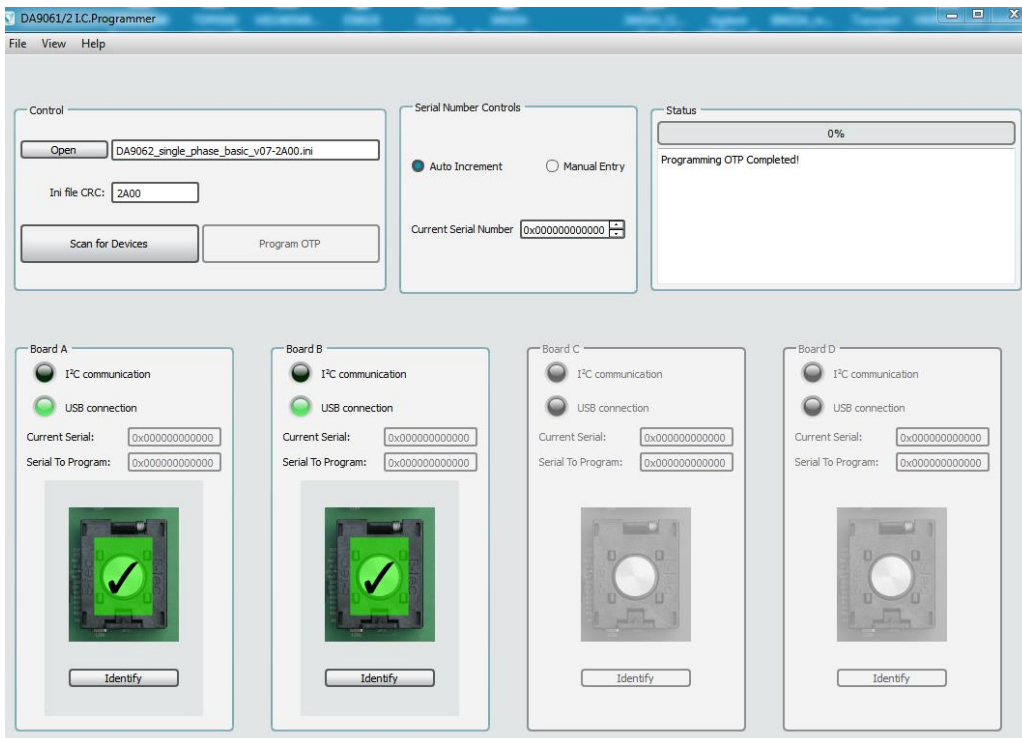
DA9061/2 I.C.Programmer

File View Help

Control

Open DA9062_single_phase_basic_v07-2A00.ini

Ini file CRC: 2A00

Scan for Devices

Program OTP

Serial Number Controls

Auto Increment

Manual Entry

Current Serial Number 0x000000000000

Status

0%

Programming OTP Completed!

Board A

I²C communication

USB connection

Current Serial: 0x000000000000

Serial To Program: 0x000000000000

Identify

Board B

I²C communication

USB connection

Current Serial: 0x000000000000

Serial To Program: 0x000000000000

Identify

Board C

I²C communication

USB connection

Current Serial: 0x000000000000

Serial To Program: 0x000000000000

Identify

Board D

I²C communication

USB connection

Current Serial: 0x000000000000

Serial To Program: 0x000000000000

Identify